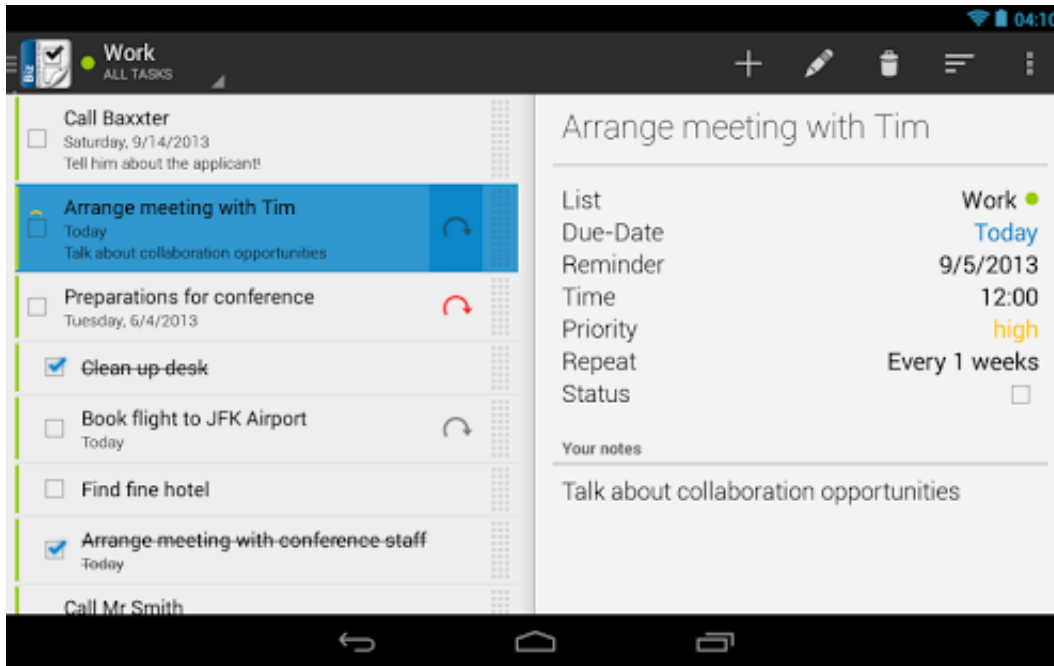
04:10

Biz

Work
ALL TASKS

Call Baxxter
Saturday, 9/14/2013
Tell him about the applicant!

Arrange meeting with Tim
Today
Talk about collaboration opportunities

Preparations for conference
Tuesday, 6/4/2013

Clean up desk

Book flight to JFK Airport
Today

Find fine hotel

Arrange meeting with conference staff
Today

Call Mr Smith

Arrange meeting with Tim

| | |
|---|---|
| List | Work |
| Due-Date | Today |
| Reminder | 9/5/2013 |
| Time | 12:00 |
| Priority | high |
| Repeat | Every 1 weeks |
| Status | |

Your notes

Talk about collaboration opportunities